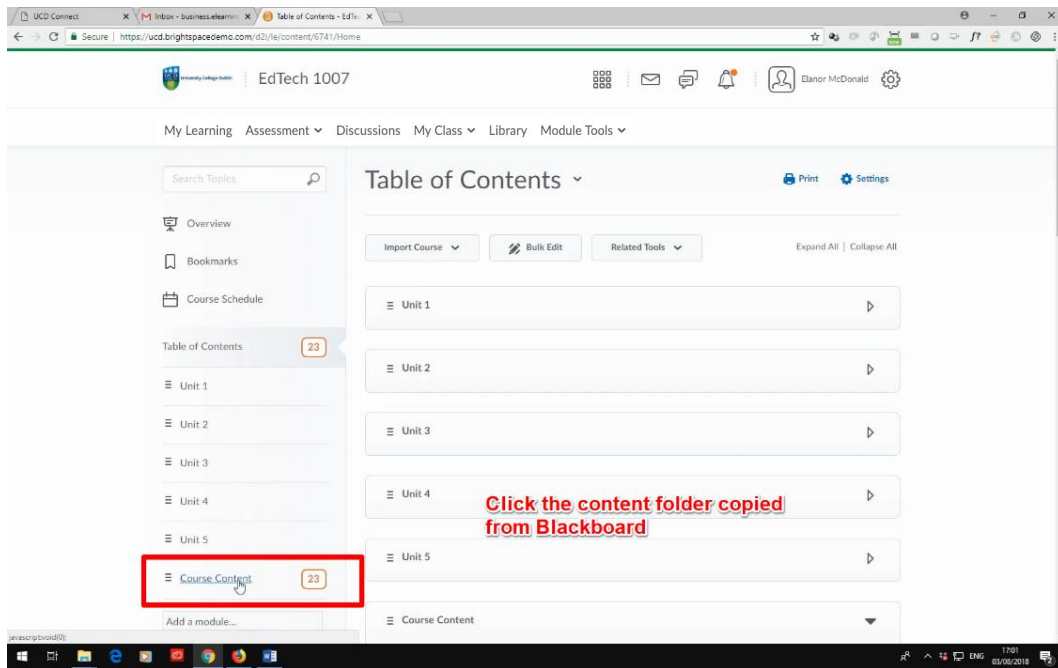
UCD Connect
Inbox - business.elearnin
Table of Contents - EdTe

Secure | https://ucd.brightspacedemo.com/d2l/le/content/6741/Home

University College Dublin
EdTech 1007

Elanor McDonald

My Learning Assessment Discussions My Class Library Module Tools

Search Topics

Overview

Bookmarks

Course Schedule

Table of Contents 23

Unit 1

Unit 2

Unit 3

Unit 4

Unit 5

Course Content 23

Add a module...

Table of Contents

Print Settings

Import Course
Bulk Edit
Related Tools

Expand All | Collapse All

Unit 1

Unit 2

Unit 3

Unit 4

Click the content folder copied from Blackboard

Unit 5

Course Content

javascript:void(0);

ENG 17:01 03/08/2018